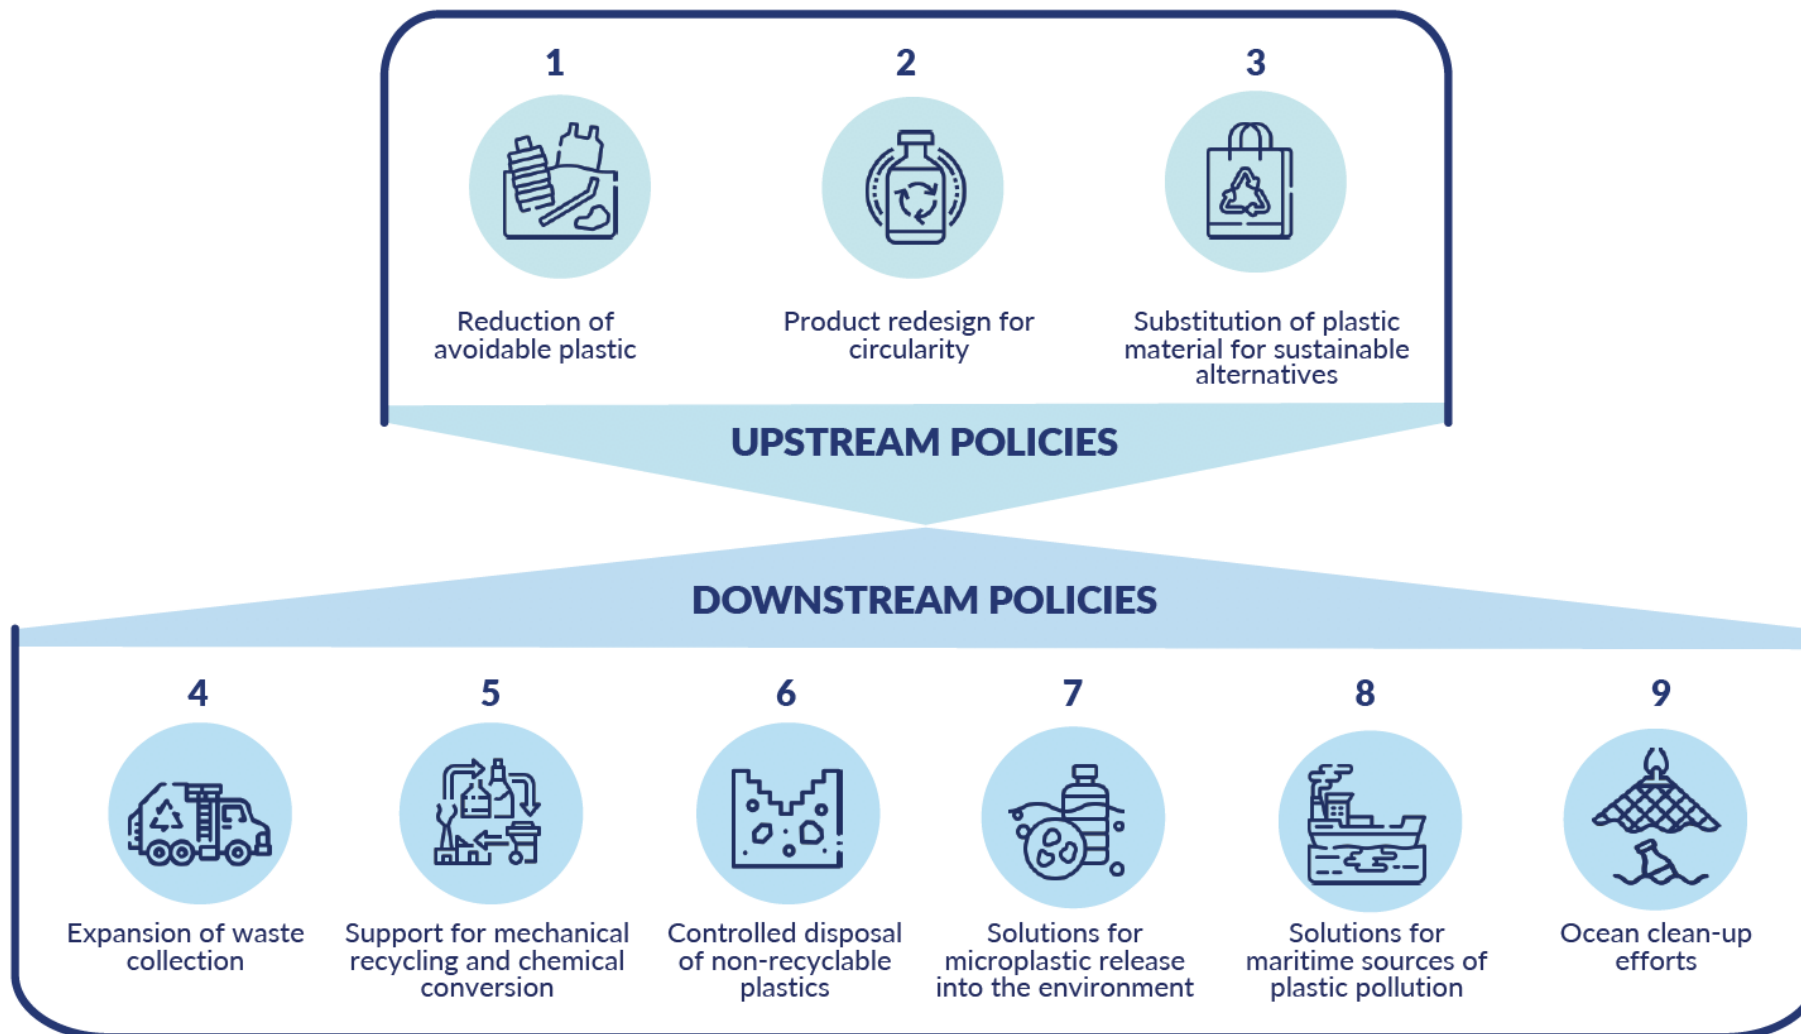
1

Reduction of avoidable plastic

2

Product redesign for circularity

3

Substitution of plastic material for sustainable alternatives

UPSTREAM POLICIES

DOWNSTREAM POLICIES

4

Expansion of waste collection

5

Support for mechanical recycling and chemical conversion

6

Controlled disposal of non-recyclable plastics

7

Solutions for microplastic release into the environment

8

Solutions for maritime sources of plastic pollution

9

Ocean clean-up efforts